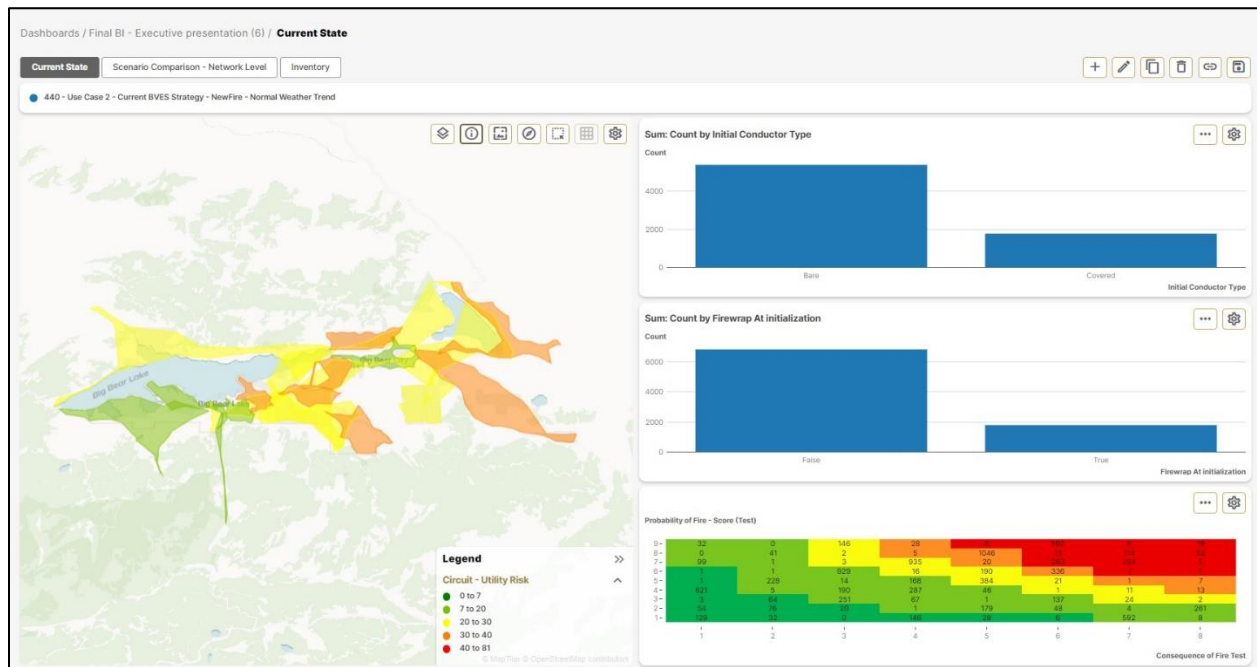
Dashboards / Final BI - Executive presentation (6) / **Current State**

Current State | Scenario Comparison - Network Level | Inventory

440 - Use Case 2 - Current BVES Strategy - NewFire - Normal Weather Trend

Big Bear Lake
Big Bear Lake

Legend
Circuit - Utility Risk
0 to 7
7 to 20
20 to 30
30 to 40
40 to 81

© MapTiler © OpenStreetMap contributors

Sum: Count by Initial Conductor Type
Count
4000
2000
0
Bare
Covered
Initial Conductor Type

Sum: Count by Firewrap At initialization
Count
6000
4000
2000
0
False
True
Firewrap At initialization

Probability of Fire - Score (Test)

| | 1 | 2 | 3 | 4 | 5 | 6 | 7 | 8 |
|---|---|---|---|---|---|---|---|---|
| 9 | 32 | 0 | 146 | 28 | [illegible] | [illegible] | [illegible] | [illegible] |
| 8 | 0 | 41 | 2 | 5 | 1046 | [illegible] | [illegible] | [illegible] |
| 7 | 99 | 1 | 3 | 935 | 20 | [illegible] | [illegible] | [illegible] |
| 6 | 1 | 1 | 929 | 16 | 190 | 336 | | |
| 5 | 1 | 228 | 14 | 168 | 384 | 21 | 1 | 7 |
| 4 | 921 | 5 | 190 | 287 | 46 | 1 | 11 | 13 |
| 3 | 3 | 64 | 251 | 67 | 1 | 137 | 24 | 2 |
| 2 | 54 | 76 | 20 | 1 | 179 | 48 | 4 | 261 |
| 1 | 129 | 32 | 0 | 146 | 28 | 8 | 592 | 8 |

Consequence of Fire Test